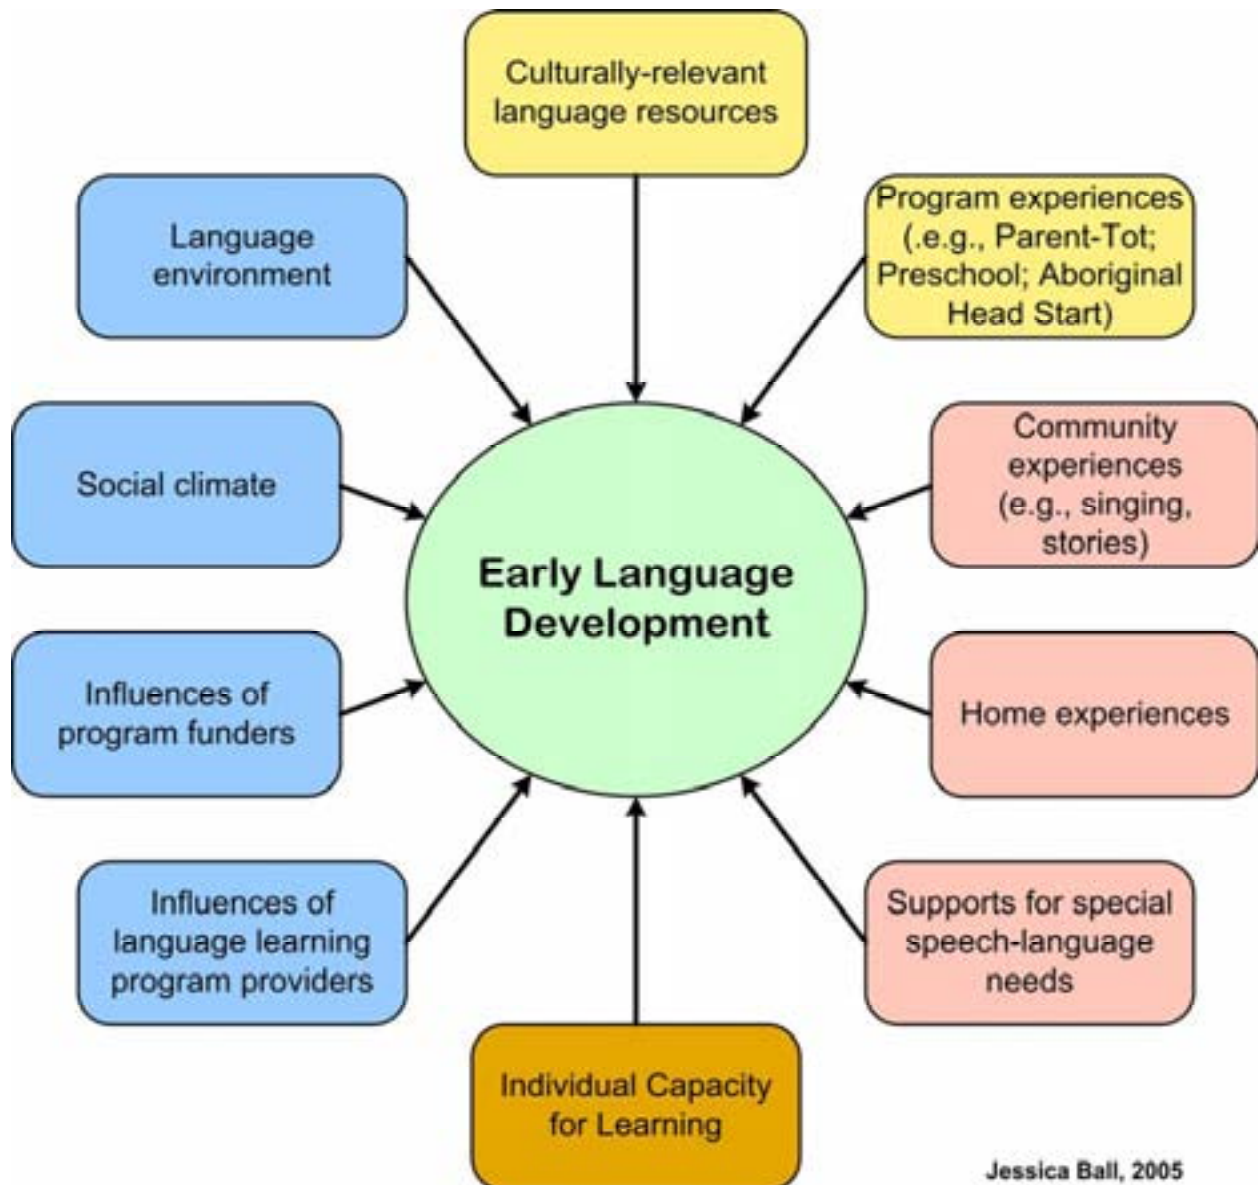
Culturally-relevant language resources

Language environment

Program experiences (.e.g., Parent-Tot; Preschool; Aboriginal Head Start)

Social climate

Early Language Development

Community experiences (e.g., singing, stories)

Influences of program funders

Home experiences

Influences of language learning program providers

Supports for special speech-language needs

Individual Capacity for Learning

Jessica Ball, 2005